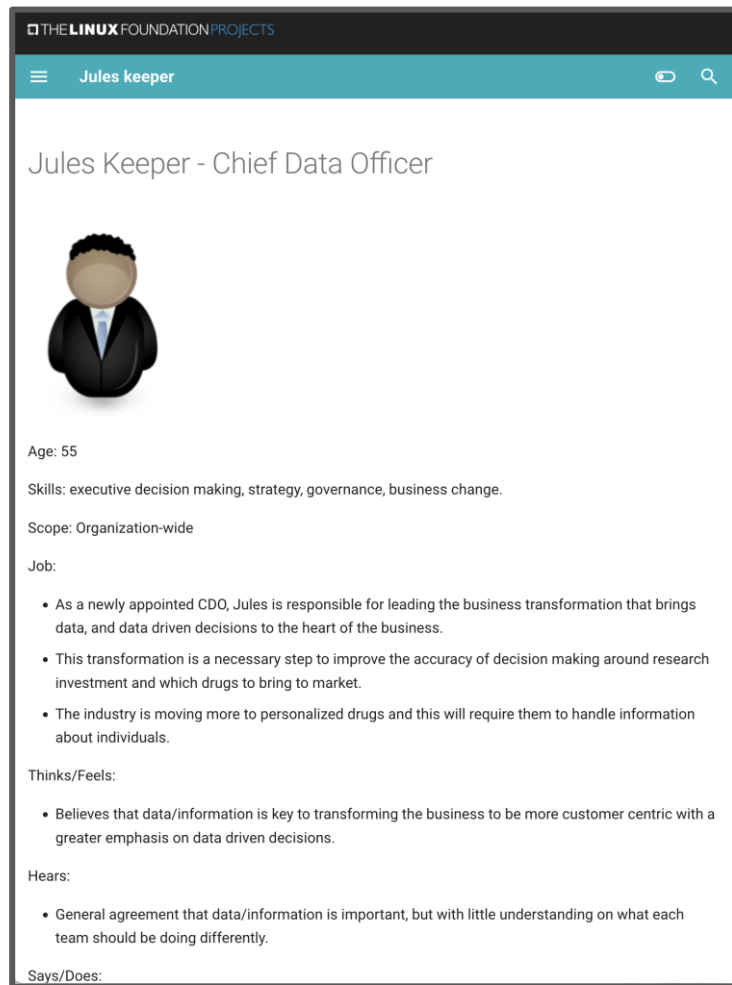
THE LINUX FOUNDATION PROJECTS

Jules keeper

Jules Keeper - Chief Data Officer

Age: 55

Skills: executive decision making, strategy, governance, business change.

Scope: Organization-wide

Job:

- As a newly appointed CDO, Jules is responsible for leading the business transformation that brings data, and data driven decisions to the heart of the business.
- This transformation is a necessary step to improve the accuracy of decision making around research investment and which drugs to bring to market.
- The industry is moving more to personalized drugs and this will require them to handle information about individuals.

Thinks/Feels:

- Believes that data/information is key to transforming the business to be more customer centric with a greater emphasis on data driven decisions.

Hears:

- General agreement that data/information is important, but with little understanding on what each team should be doing differently.

Says/Does: